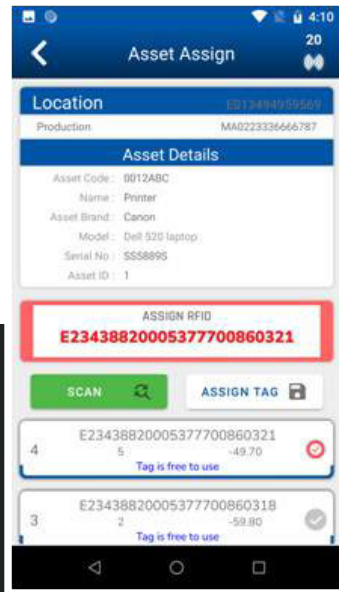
4:10

Asset Assign

20

Location

E013494959569

Production

MA0223336666787

Asset Details

Asset Code : 0012ABC

Name : Printer

Asset Brand : Canon

Model : Dell 520 laptop

Serial No : SS5889S

Asset ID : 1

ASSIGN RFID

E2343882000537770086032​1

SCAN

ASSIGN TAG

4

E2343882000537770086032​1

5

-49.70

Tag is free to use

3

E234388200053777008631​8

2

-59.80

Tag is free to use